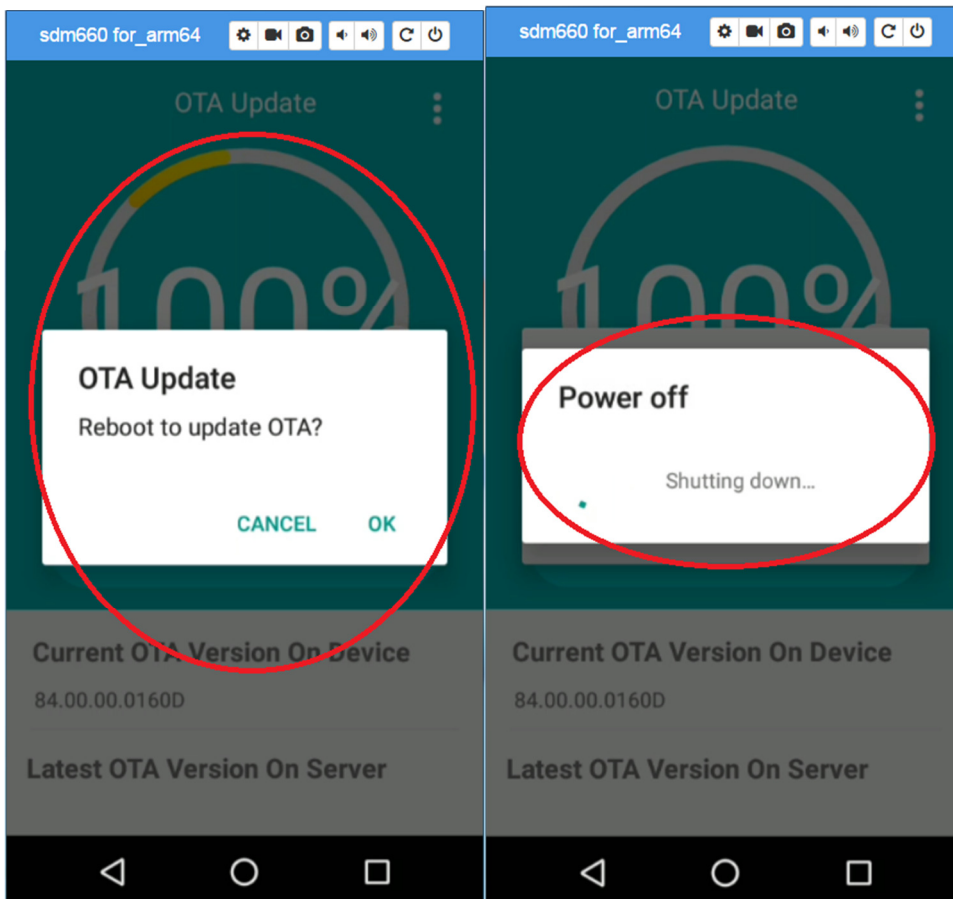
sdm660 for_arm64

OTA Update

100%

OTA Update

Reboot to update OTA?

CANCEL OK

Current OTA Version On Device

84.00.00.0160D

Latest OTA Version On Server

sdm660 for_arm64

OTA Update

100%

Power off

Shutting down...

Current OTA Version On Device

84.00.00.0160D

Latest OTA Version On Server